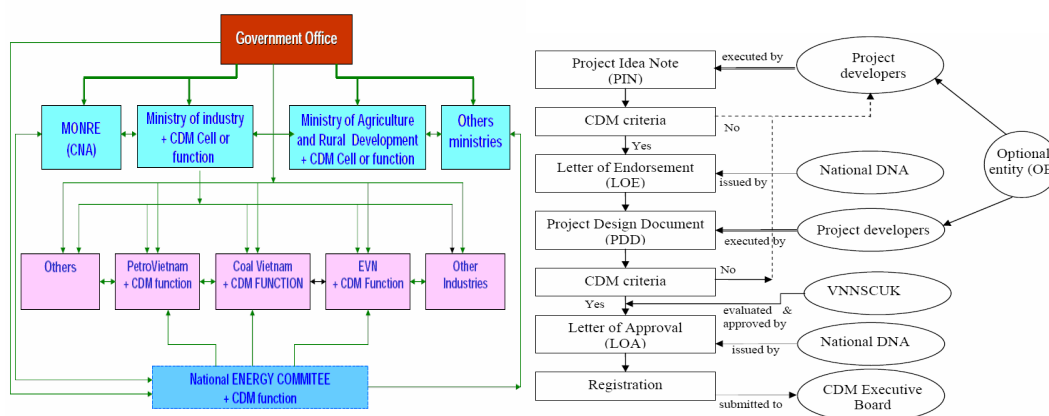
Government Office

MONRE (CNA)

Ministry of industry + CDM Cell or function

Ministry of Agriculture and Rural Development + CDM Cell or function

Others ministries

Others

PetroVietnam + CDM function

Coal Vietnam + CDM FUNCTION

EVN + CDM Function

Other Industries

National ENERGY COMMITEE + CDM function

Project Idea Note (PIN)

executed by

Project developers

CDM criteria

No

Yes

Letter of Endorsement (LOE)

issued by

National DNA

Optional entity (OE

Project Design Document (PDD)

executed by

Project developers

CDM criteria

No

Yes

VNNSCUK

evaluated & approved by

Letter of Approval (LOA)

issued by

National DNA

Registration

submitted to

CDM Executive Board